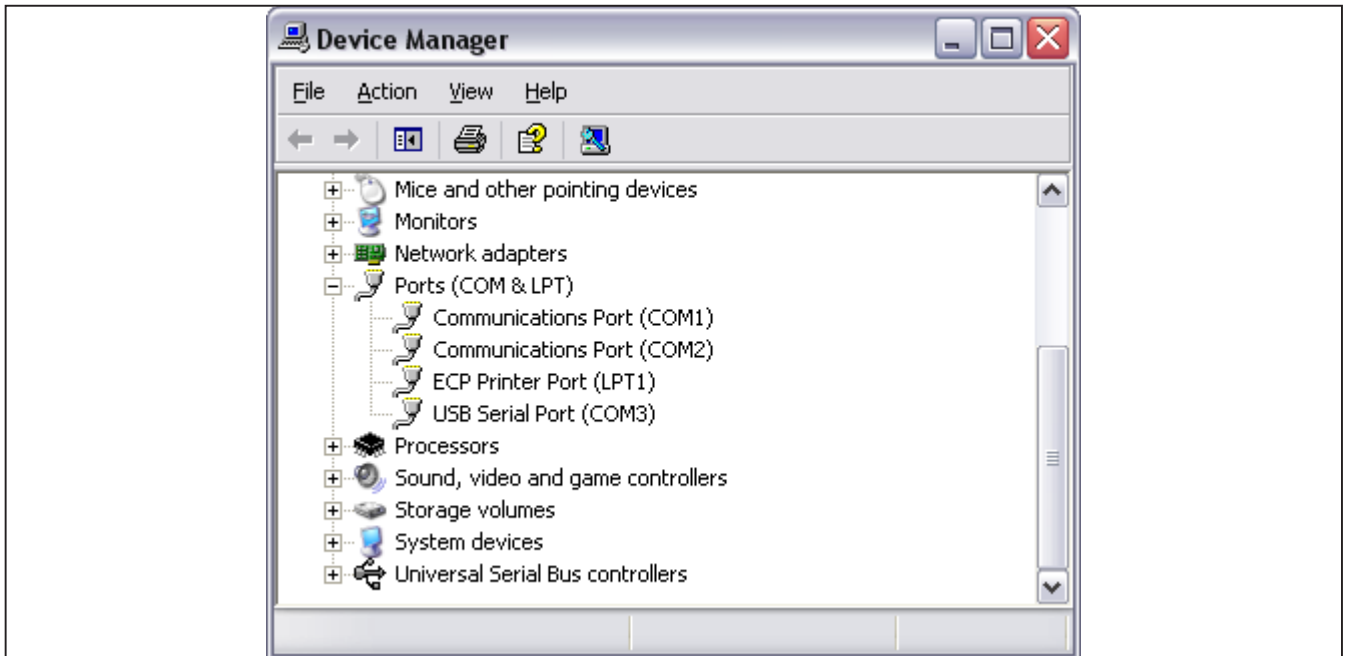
Device Manager

File Action View Help

Mice and other pointing devices
Monitors
Network adapters
Ports (COM & LPT)
Communications Port (COM1)
Communications Port (COM2)
ECP Printer Port (LPT1)
USB Serial Port (COM3)
Processors
Sound, video and game controllers
Storage volumes
System devices
Universal Serial Bus controllers